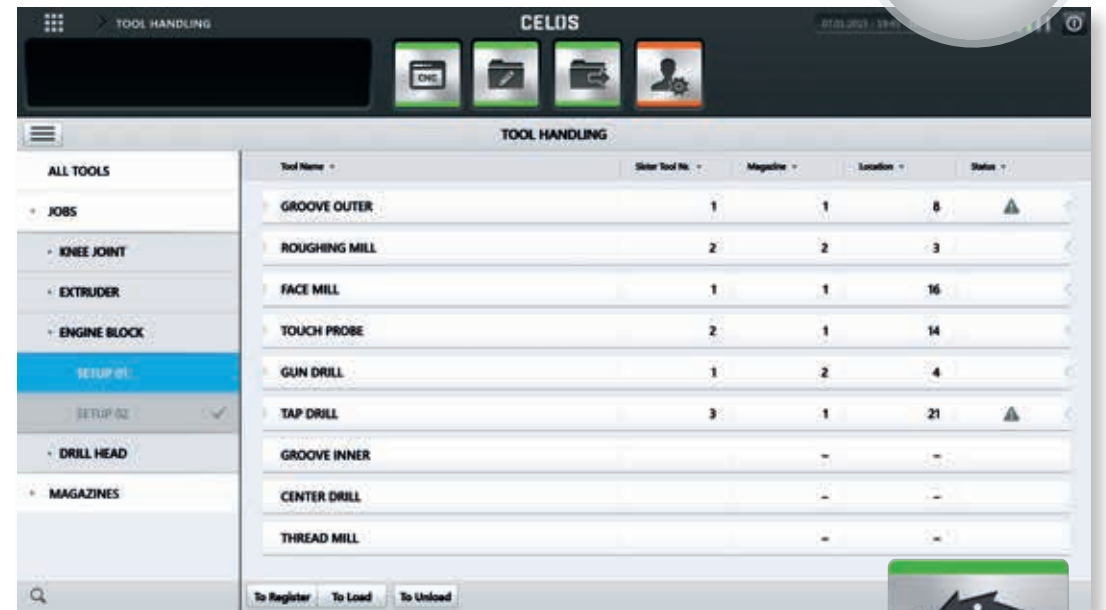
TOOL HANDLING

CELOS

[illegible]

CNC

TOOL HANDLING

ALL TOOLS
JOBS
KNEE JOINT
EXTRUDER
ENGINE BLOCK
SETUP 01
SETUP 02
DRILL HEAD
MAGAZINES

| Tool Name | Sister Tool No. | Magazine | Location | Status |
|---|---|---|---|---|
| GROOVE OUTER | 1 | 1 | 8 | ⚠ |
| ROUGHING MILL | 2 | 2 | 3 | |
| FACE MILL | 1 | 1 | 16 | |
| TOUCH PROBE | 2 | 1 | 14 | |
| GUN DRILL | 1 | 2 | 4 | |
| TAP DRILL | 3 | 1 | 21 | ⚠ |
| GROOVE INNER | | - | - | |
| CENTER DRILL | | - | - | |
| THREAD MILL | | - | - | |

To Register
To Load
To Unload